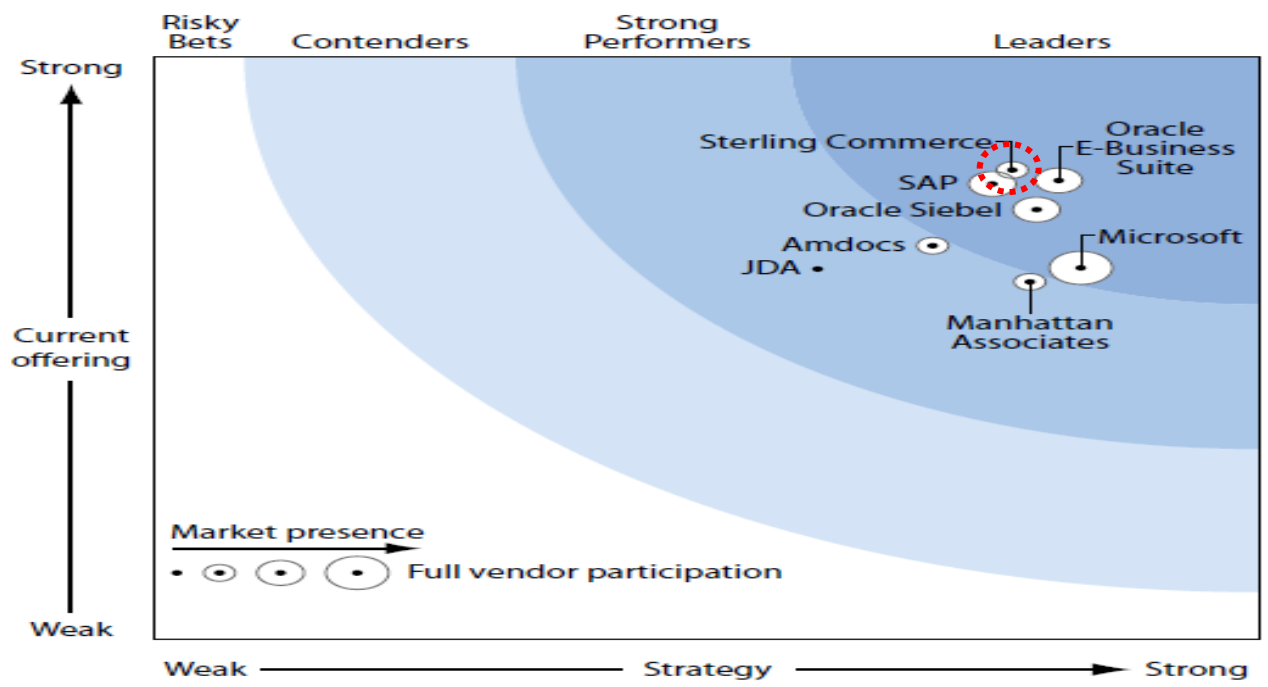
Risky Bets

Contenders

Strong Performers

Leaders

Strong

Current offering

Weak

Sterling Commerce

Oracle E-Business Suite

SAP

Oracle Siebel

Amdocs

Microsoft

JDA

Manhattan Associates

Market presence

Full vendor participation

Weak

Strategy

Strong